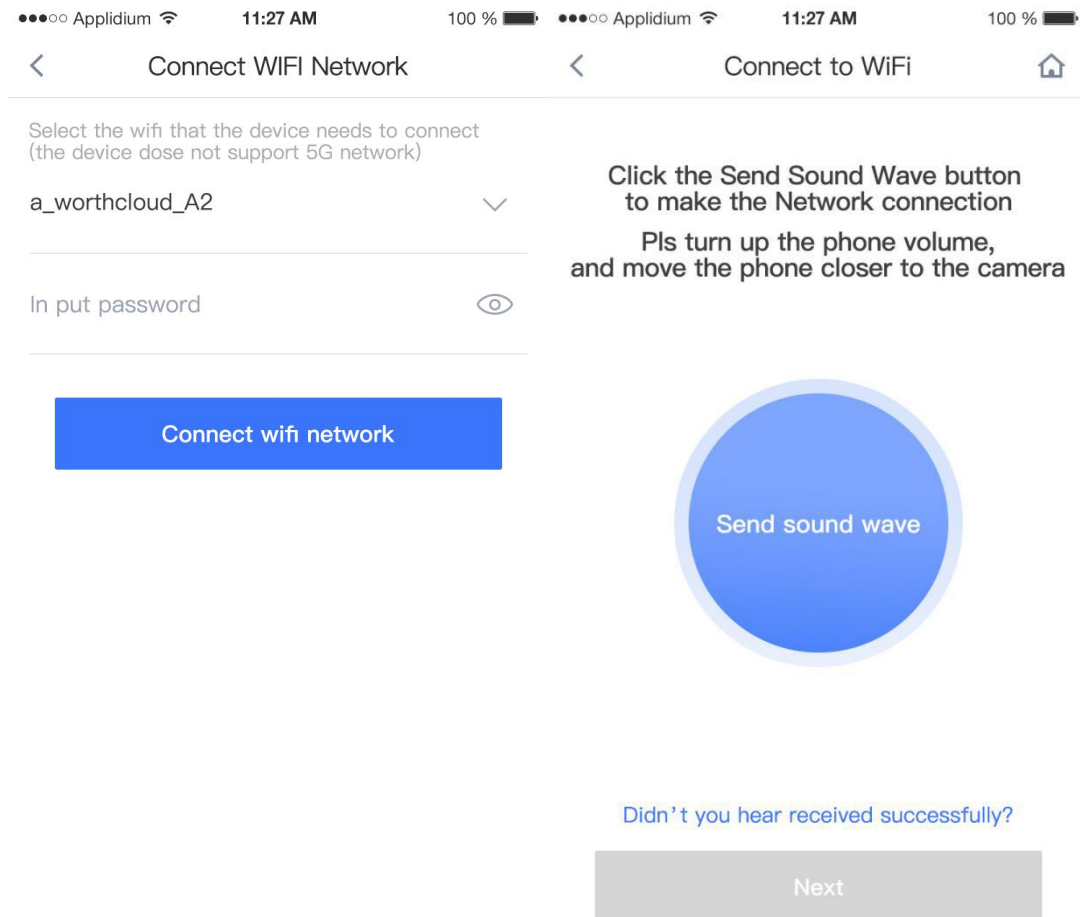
●●●○○ Applidium 11:27 AM 100 %

Connect WIFI Network

Select the wifi that the device needs to connect (the device dose not support 5G network)

a_worthcloud_A2

In put password

Connect wifi network

●●●○○ Applidium 11:27 AM 100 %

Connect to WiFi

Click the Send Sound Wave button to make the Network connection

Pls turn up the phone volume, and move the phone closer to the camera

Send sound wave

Didn't you hear received successfully?

Next